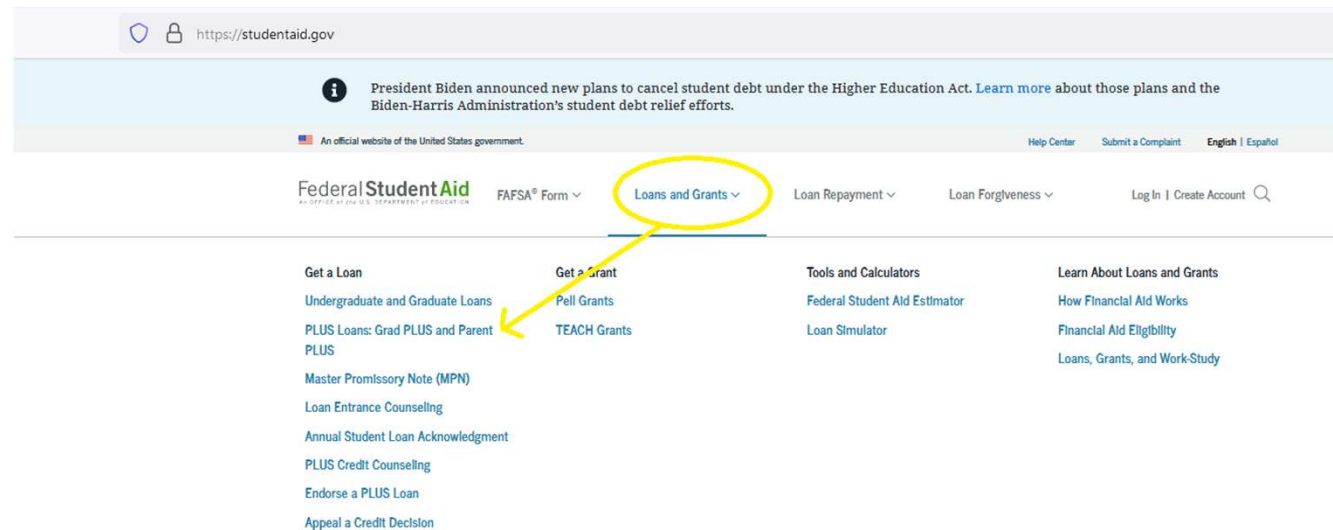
https://studentaid.gov

President Biden announced new plans to cancel student debt under the Higher Education Act. Learn more about those plans and the Biden-Harris Administration's student debt relief efforts.

An official website of the United States government.

Help Center Submit a Complaint English | Español

Federal Student Aid
AN OFFICE of the U.S. DEPARTMENT of EDUCATION

FAFSA® Form

Loans and Grants

Loan Repayment

Loan Forgiveness

Log In | Create Account

Get a Loan
Undergraduate and Graduate Loans
PLUS Loans: Grad PLUS and Parent PLUS
Master Promissory Note (MPN)
Loan Entrance Counseling
Annual Student Loan Acknowledgment
PLUS Credit Counseling
Endorse a PLUS Loan
Appeal a Credit Decision

Get a Grant
Pell Grants
TEACH Grants

Tools and Calculators
Federal Student Aid Estimator
Loan Simulator

Learn About Loans and Grants
How Financial Aid Works
Financial Aid Eligibility
Loans, Grants, and Work-Study